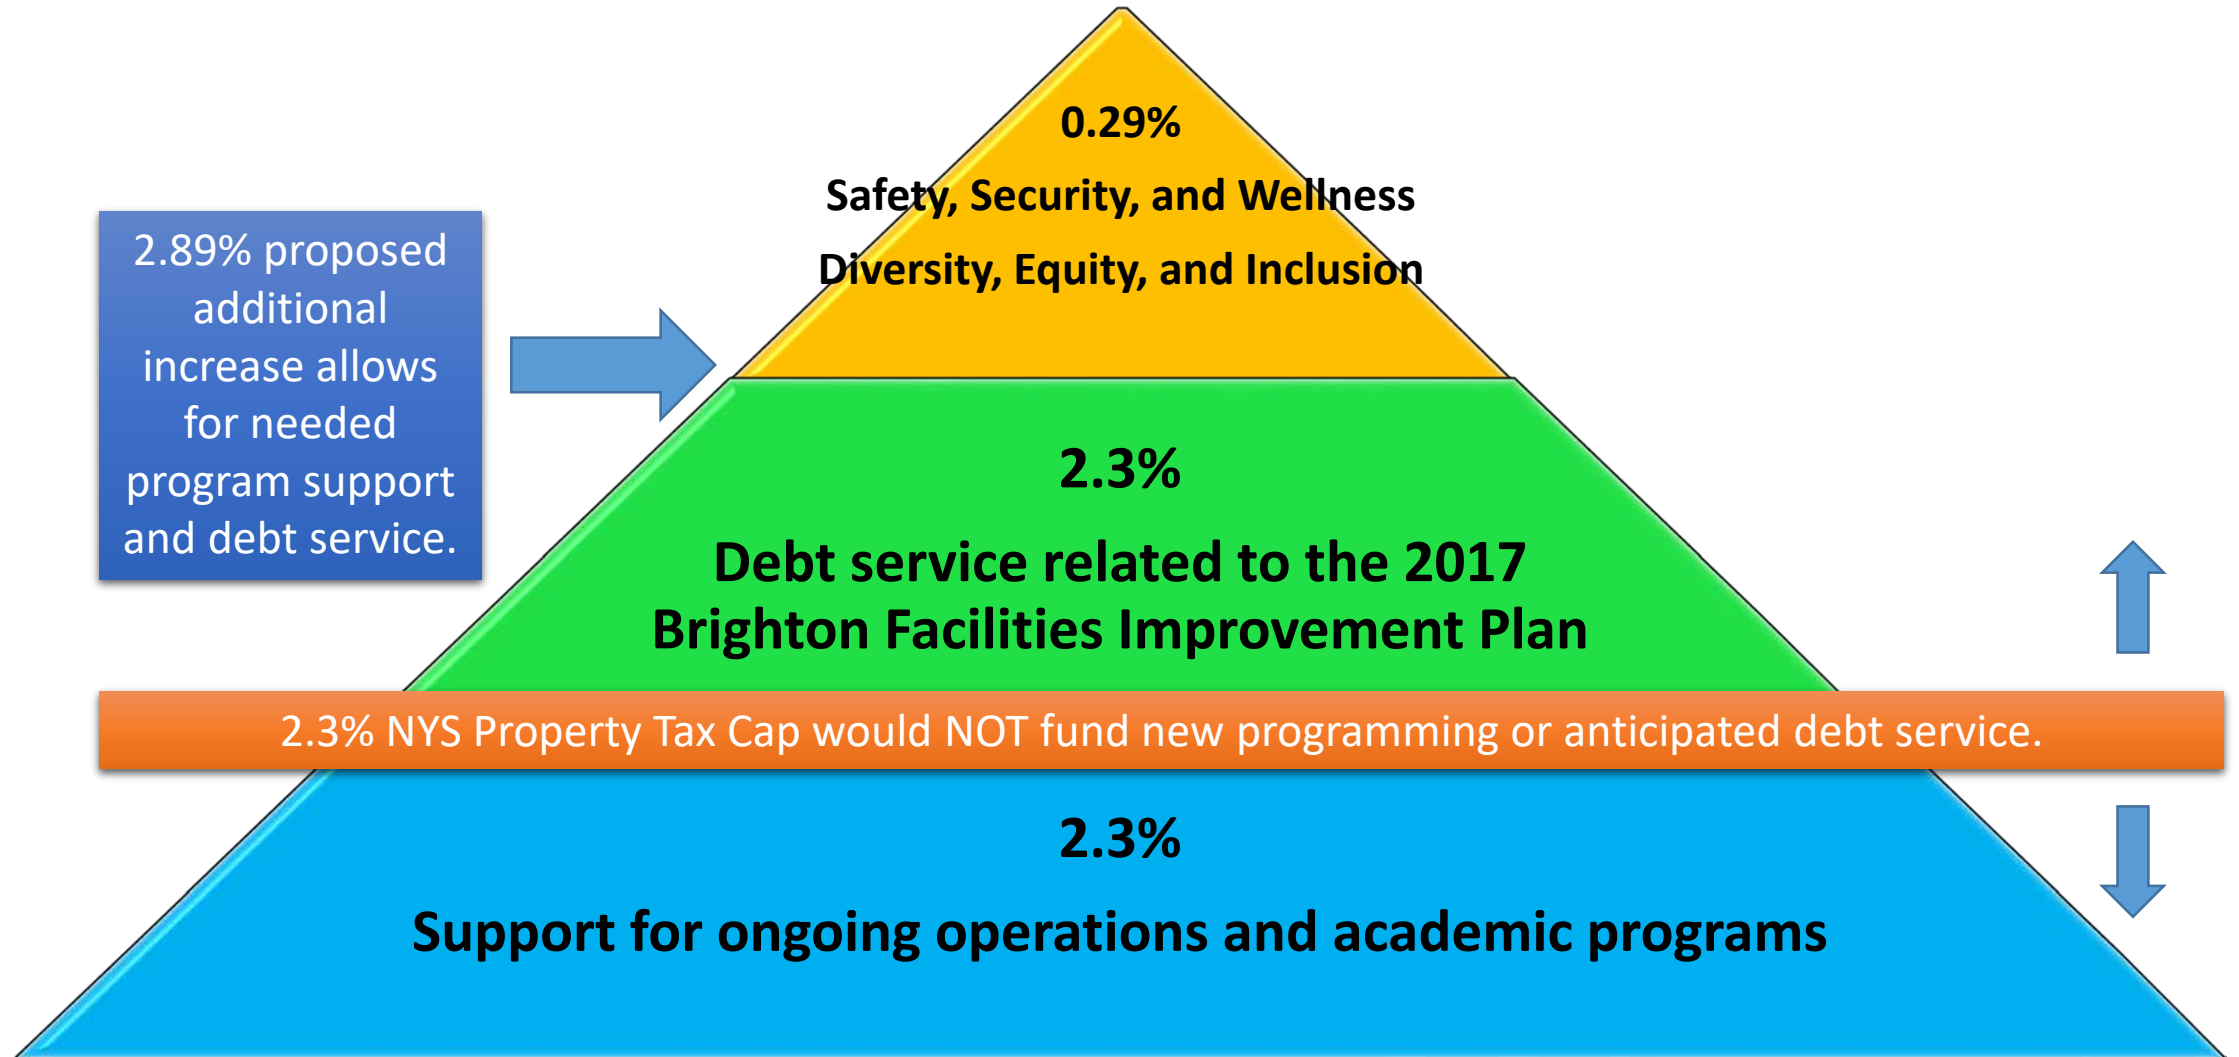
2.89% proposed additional increase allows for needed program support and debt service.

0.29%

Safety, Security, and Wellness

Diversity, Equity, and Inclusion

2.3%

Debt service related to the 2017 Brighton Facilities Improvement Plan

2.3% NYS Property Tax Cap would NOT fund new programming or anticipated debt service.

2.3%

Support for ongoing operations and academic programs